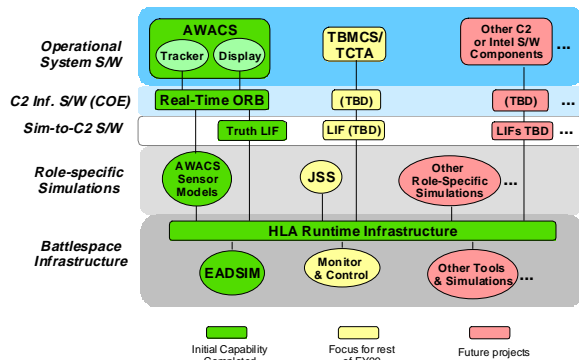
Operational System S/W

AWACS

Tracker

Display

TBMCS/ TCTA

Other C2 or Intel S/W Components

...

C2 Inf. S/W (COE)

Real-Time ORB

(TBD)

(TBD)

...

Sim-to-C2 S/W

Truth LIF

LIF (TBD)

LIFs TBD

...

Role-specific Simulations

AWACS Sensor Models

JSS

Other Role-Specific Simulations

...

Battlespace Infrastructure

HLA Runtime Infrastructure

EADSIM

Monitor & Control

Other Tools & Simulations

...

Initial Capability Completed

Focus for rest of FY99

Future projects